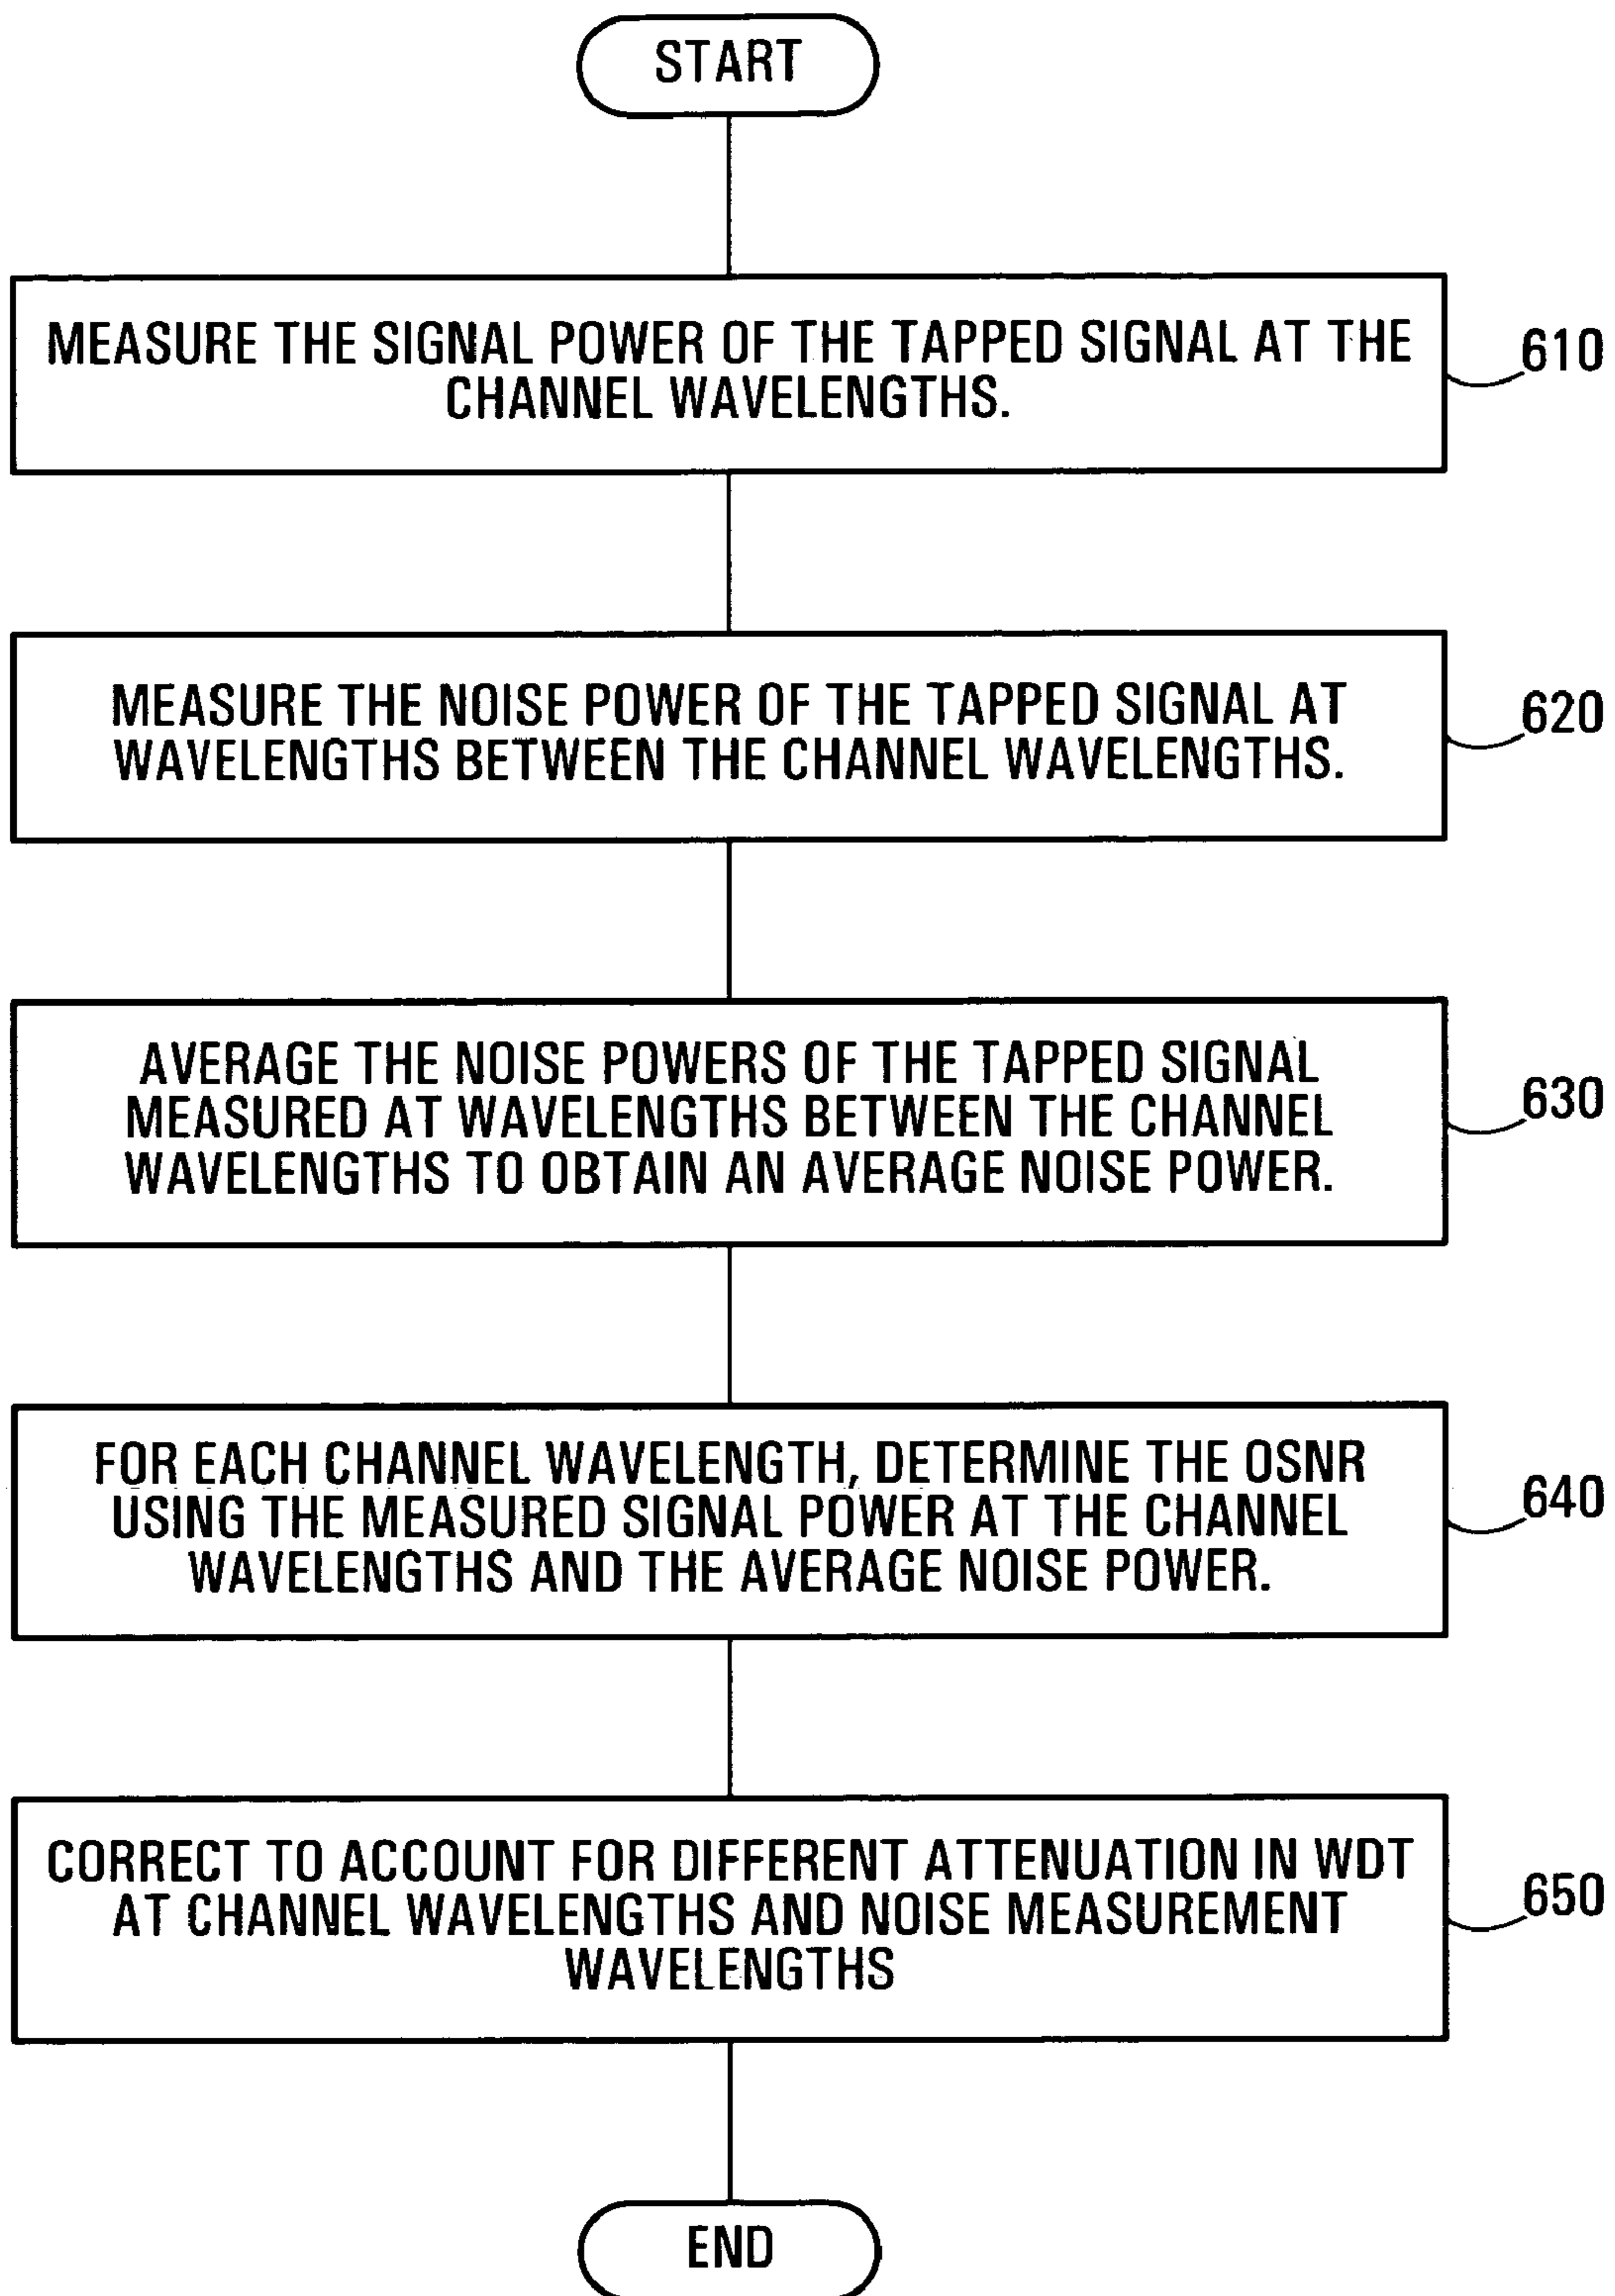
START

MEASURE THE SIGNAL POWER OF THE TAPPED SIGNAL AT THE CHANNEL WAVELENGTHS.

610

MEASURE THE NOISE POWER OF THE TAPPED SIGNAL AT WAVELENGTHS BETWEEN THE CHANNEL WAVELENGTHS.

620

AVERAGE THE NOISE POWERS OF THE TAPPED SIGNAL MEASURED AT WAVELENGTHS BETWEEN THE CHANNEL WAVELENGTHS TO OBTAIN AN AVERAGE NOISE POWER.

630

FOR EACH CHANNEL WAVELENGTH, DETERMINE THE OSNR USING THE MEASURED SIGNAL POWER AT THE CHANNEL WAVELENGTHS AND THE AVERAGE NOISE POWER.

640

CORRECT TO ACCOUNT FOR DIFFERENT ATTENUATION IN WDT AT CHANNEL WAVELENGTHS AND NOISE MEASUREMENT WAVELENGTHS

650

END